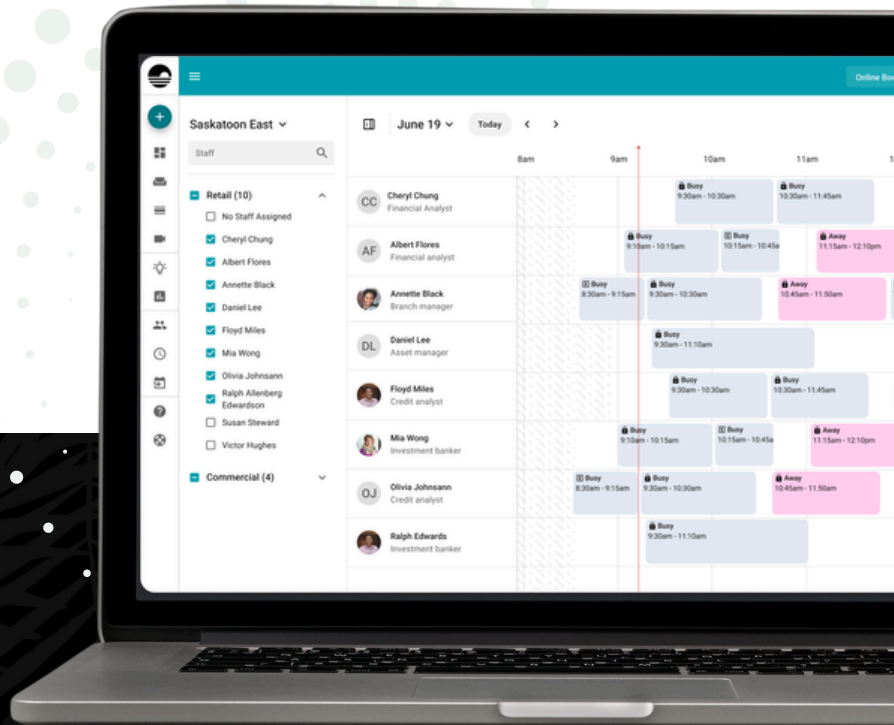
Online Boo

Saskatoon East

Staff

Retail (10)

No Staff Assigned

Cheryl Chung

Albert Flores

Annette Black

Daniel Lee

Floyd Miles

Mia Wong

Olivia Johnsann

Ralph Allenberg Edwardson

Susan Steward

Victor Hughes

Commercial (4)

June 19

Today

8am

9am

10am

11am

CC Cheryl Chung Financial Analyst

AF Albert Flores Financial analyst

Annette Black Branch manager

DL Daniel Lee Asset manager

Floyd Miles Credit analyst

Mia Wong Investment banker

OJ Olivia Johnsann Credit analyst

Ralph Edwards Investment banker

Busy 9:30am - 10:30am

Busy 10:30am - 11:45am

Busy 9:10am - 10:15am

Busy 10:15am - 10:45a

Away 11:15am - 12:10pm

Busy 8:30am - 9:15am

Busy 9:30am - 10:30am

Away 10:45am - 11:50am

Busy 9:30am - 11:10am

Busy 9:30am - 10:30am

Busy 10:30am - 11:45am

Busy 9:10am - 10:15am

Busy 10:15am - 10:45a

Away 11:15am - 12:10pm

Busy 8:30am - 9:15am

Busy 9:30am - 10:30am

Away 10:45am - 11:50am

Busy 9:30am - 11:10am